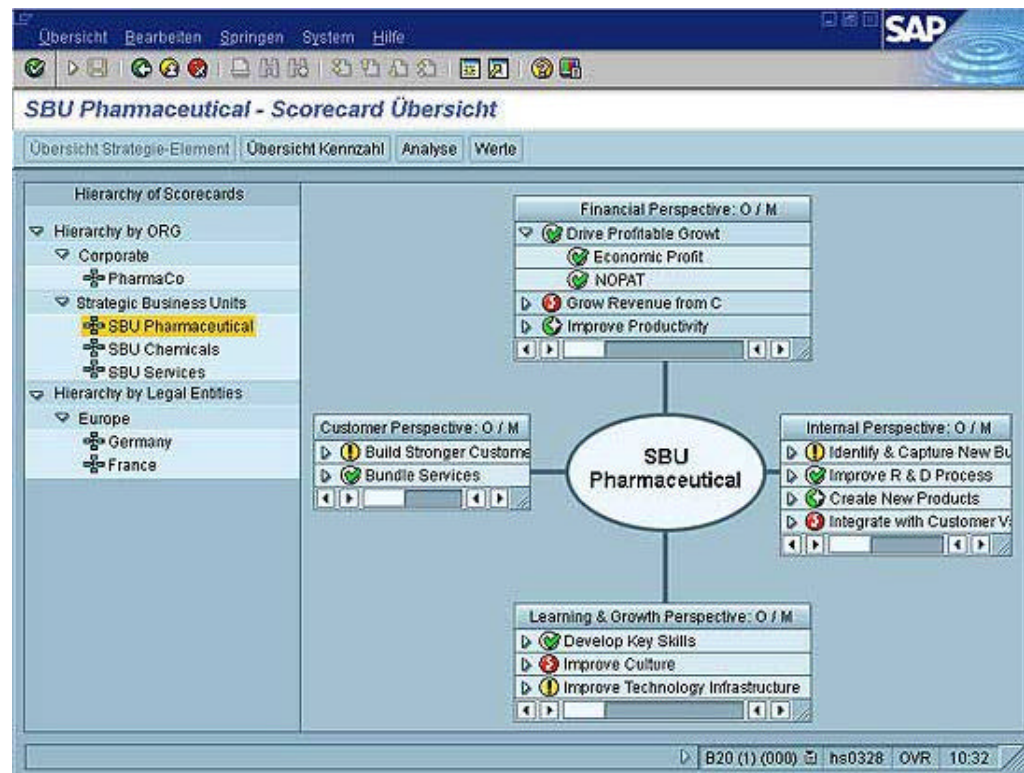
Übersicht Bearbeiten Springen System Hilfe

SAP

SBU Pharmaceutical - Scorecard Übersicht

Übersicht Strategie-Element | Übersicht Kennzahl | Analyse | Werte

Hierarchy of Scorecards
Hierarchy by ORG
Corporate
PharmaCo
Strategic Business Units
SBU Pharmaceutical
SBU Chemicals
SBU Services
Hierarchy by Legal Entities
Europe
Germany
France

Financial Perspective: O / M
Drive Profitable Growt
Economic Profit
NOPAT
Grow Revenue from C
Improve Productivity

Customer Perspective: O / M
Build Stronger Custome
Bundle Services

SBU Pharmaceutical

Internal Perspective: O / M
Identify & Capture New Bu
Improve R & D Process
Create New Products
Integrate with Customer V

Learning & Growth Perspective: O / M
Develop Key Skills
Improve Culture
Improve Technology Infrastructure

B20 (1) (000) | hs0328 | OVR | 10:32